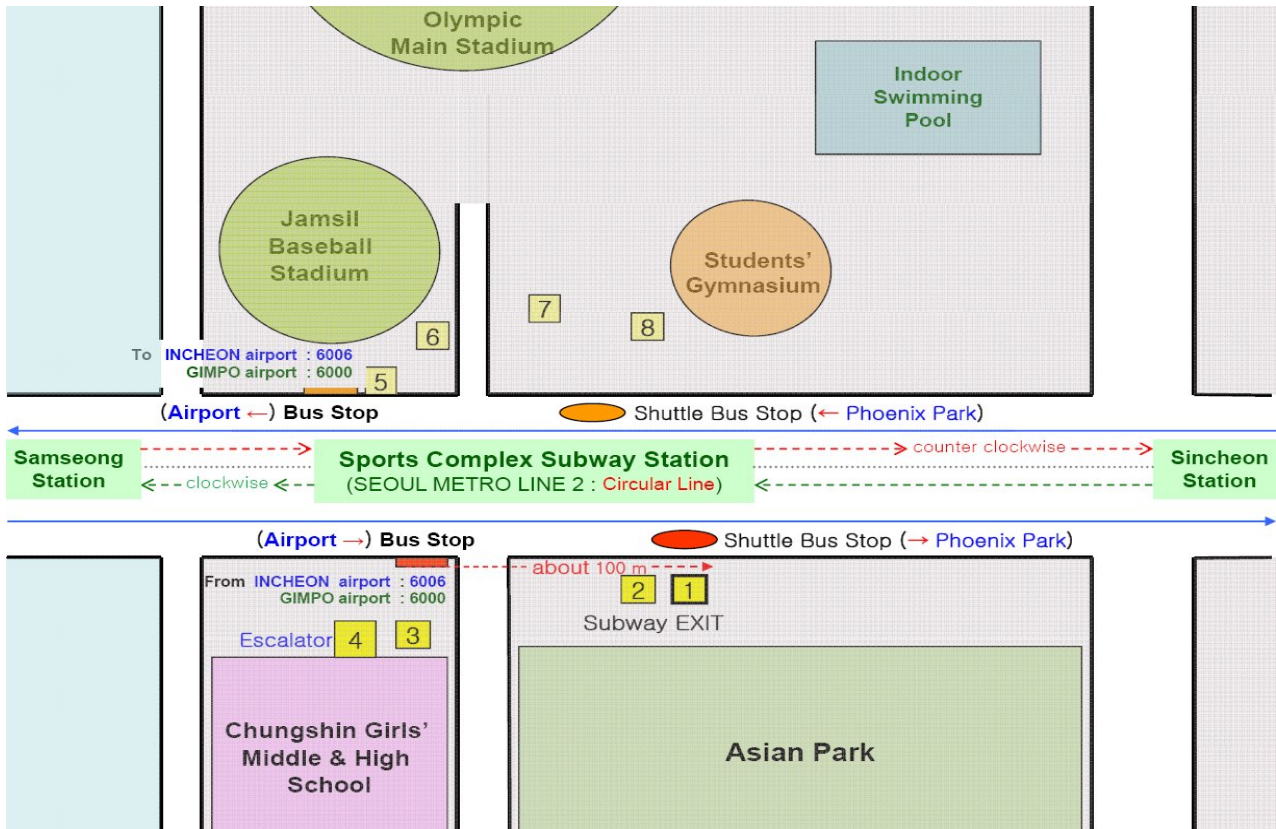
Olympic Main Stadium

Indoor Swimming Pool

Jamsil Baseball Stadium

Students' Gymnasium

7

6

8

To INCHEON airport : 6006
GIMPO airport : 6000

5

(Airport ←) Bus Stop

Shuttle Bus Stop (← Phoenix Park)

Samseong Station

counter clockwise

Sports Complex Subway Station
(SEOUL METRO LINE 2 : Circular Line)

clockwise

Sincheon Station

(Airport →) Bus Stop

Shuttle Bus Stop (→ Phoenix Park)

From INCHEON airport : 6006
GIMPO airport : 6000

about 100 m

2 1

Subway EXIT

Escalator 4 3

Chungshin Girls' Middle & High School

Asian Park